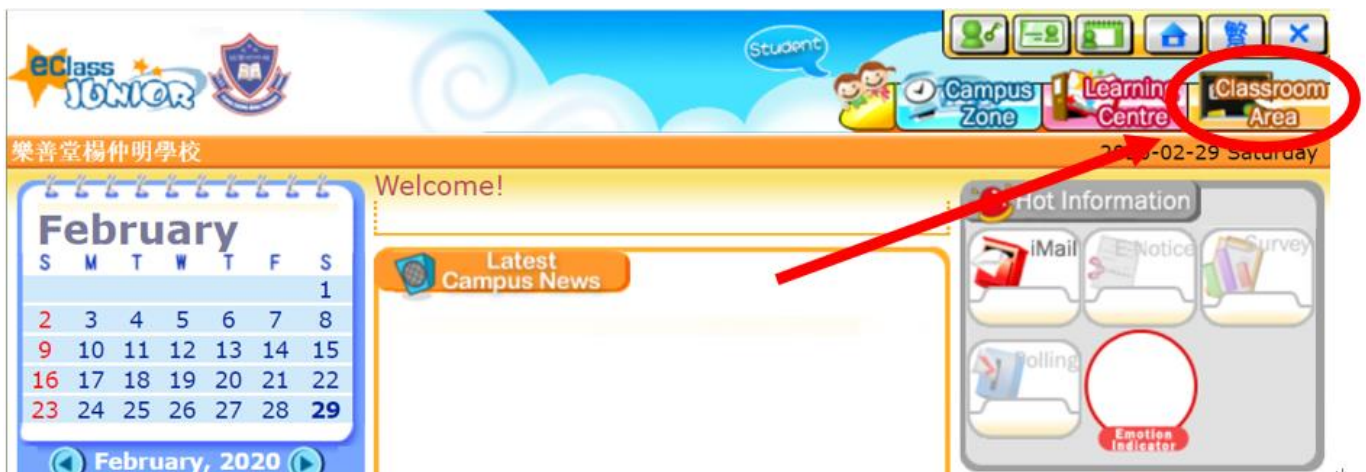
eClass JUNIOR

Student

繁

Campus Zone

Learning Centre

Classroom Area

樂善堂楊仲明學校

20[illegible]-02-29 Saturday

February

| S | M | T | W | T | F | S |
|---|---|---|---|---|---|---|
| | | | | | | 1 |
| 2 | 3 | 4 | 5 | 6 | 7 | 8 |
| 9 | 10 | 11 | 12 | 13 | 14 | 15 |
| 16 | 17 | 18 | 19 | 20 | 21 | 22 |
| 23 | 24 | 25 | 26 | 27 | 28 | 29 |

February, 2020

Welcome!

Latest Campus News

Hot Information

iMail

E-Notice

Survey

Polling

Emotion Indicator